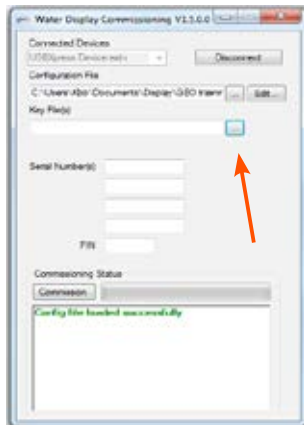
Water Display Commissioning V1.3.0.0

Connected Devices
USBXpress Device(s)
Disconnect

Configuration File
C:\Users\Xbo\Documents\Display\GEO trainin
...
Edit...

Key File(s)
...

Serial Number(s)

PIN

Commissioning Status
Commission

Config file loaded successfully